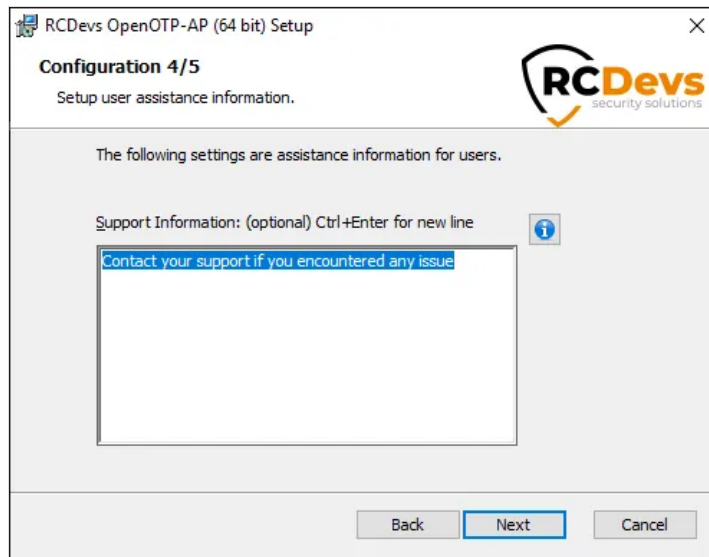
RCDevs OpenOTP-AP (64 bit) Setup

×

Configuration 4/5

Setup user assistance information.

RCDevs
security solutions

The following settings are assistance information for users.

Support Information: (optional) Ctrl+Enter for new line

Contact your support if you encountered any issue

Back

Next

Cancel